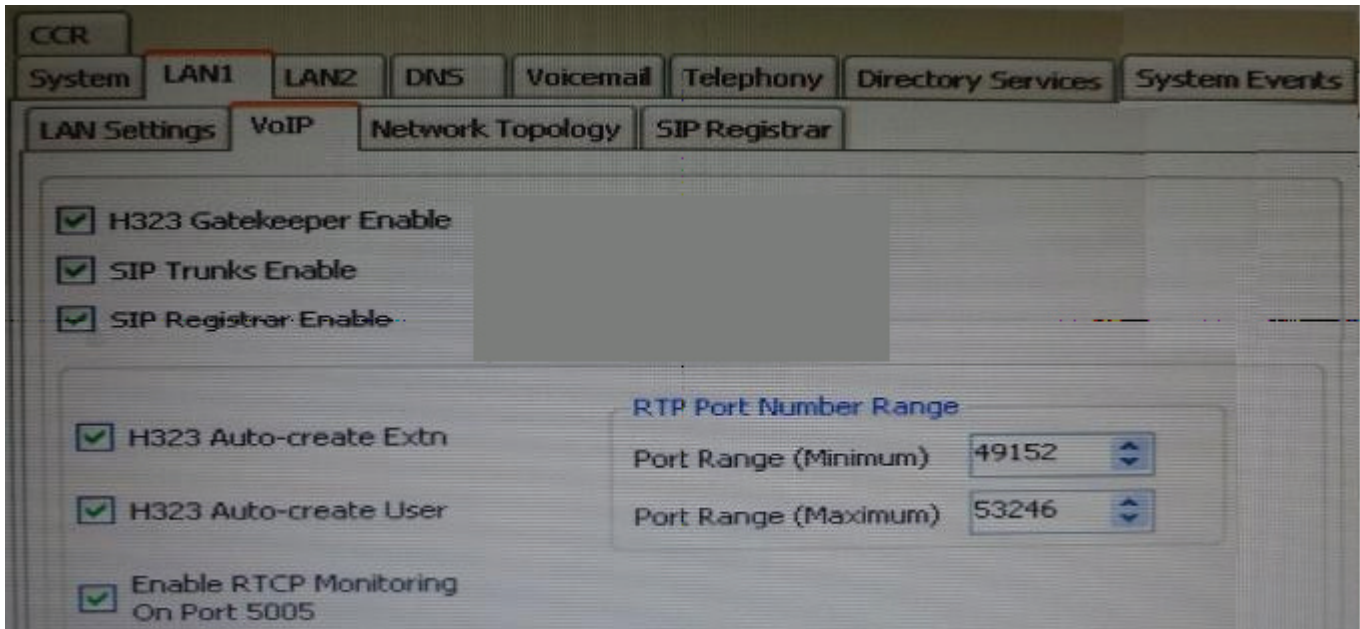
CCR

System | LAN1 | LAN2 | DNS | Voicemail | Telephony | Directory Services | System Events

LAN Settings | VoIP | Network Topology | SIP Registrar

H323 Gatekeeper Enable

SIP Trunks Enable

SIP Registrar Enable

H323 Auto-create Extn

H323 Auto-create User

Enable RTCP Monitoring On Port 5005

RTP Port Number Range

Port Range (Minimum) 49152

Port Range (Maximum) 53246